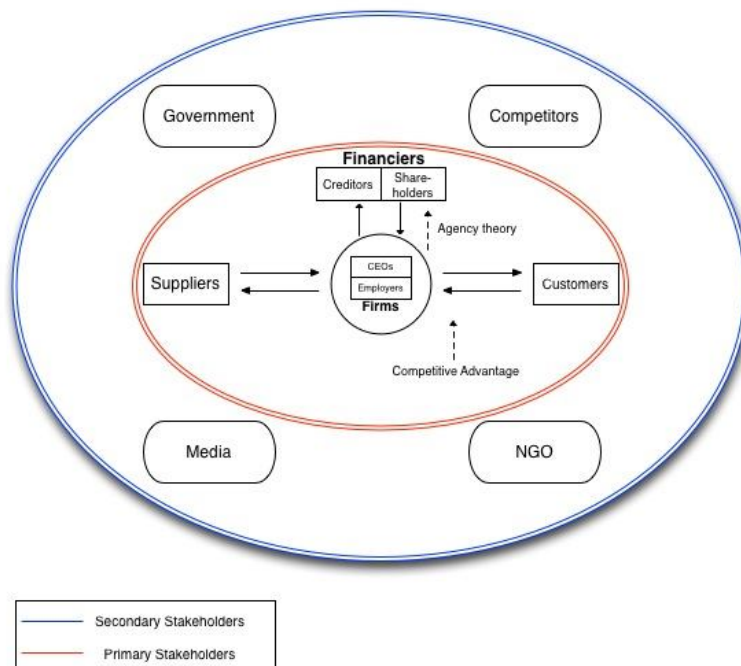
Government

Competitors

Financiers

Creditors

Shareholders

Agency theory

Suppliers

CEOs

Employers

Firms

Customers

Competitive Advantage

Media

NGO

Secondary Stakeholders

Primary Stakeholders